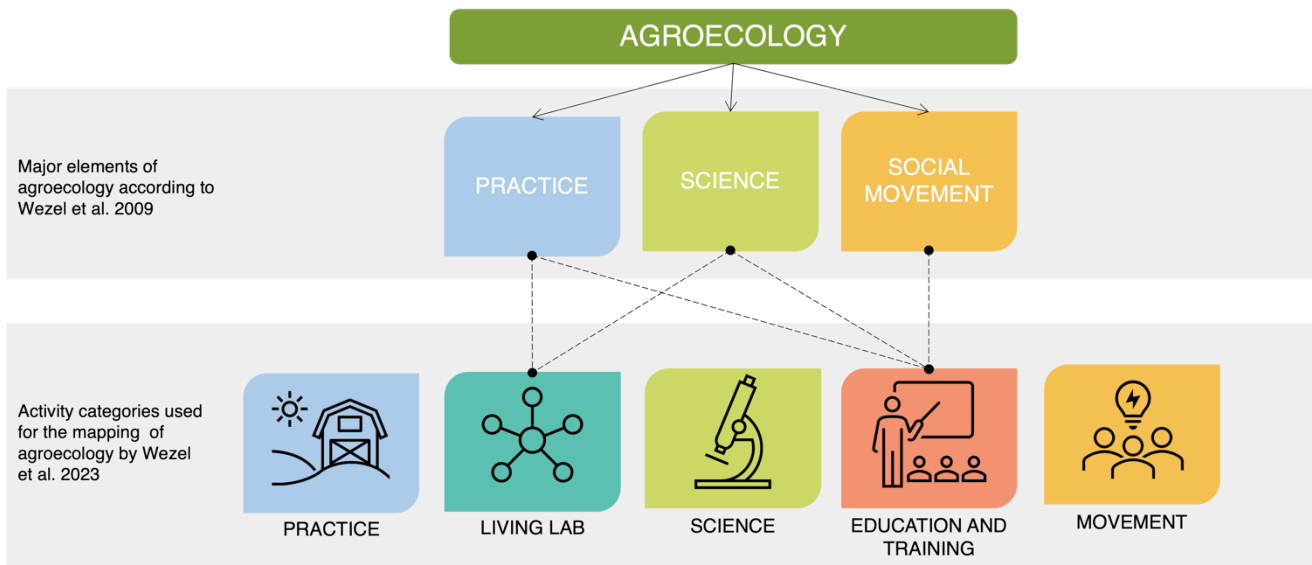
AGROECOLOGY

Major elements of agroecology according to Wezel et al. 2009

PRACTICE

SCIENCE

SOCIAL MOVEMENT

Activity categories used for the mapping of agroecology by Wezel et al. 2023

PRACTICE

LIVING LAB

SCIENCE

EDUCATION AND TRAINING

MOVEMENT